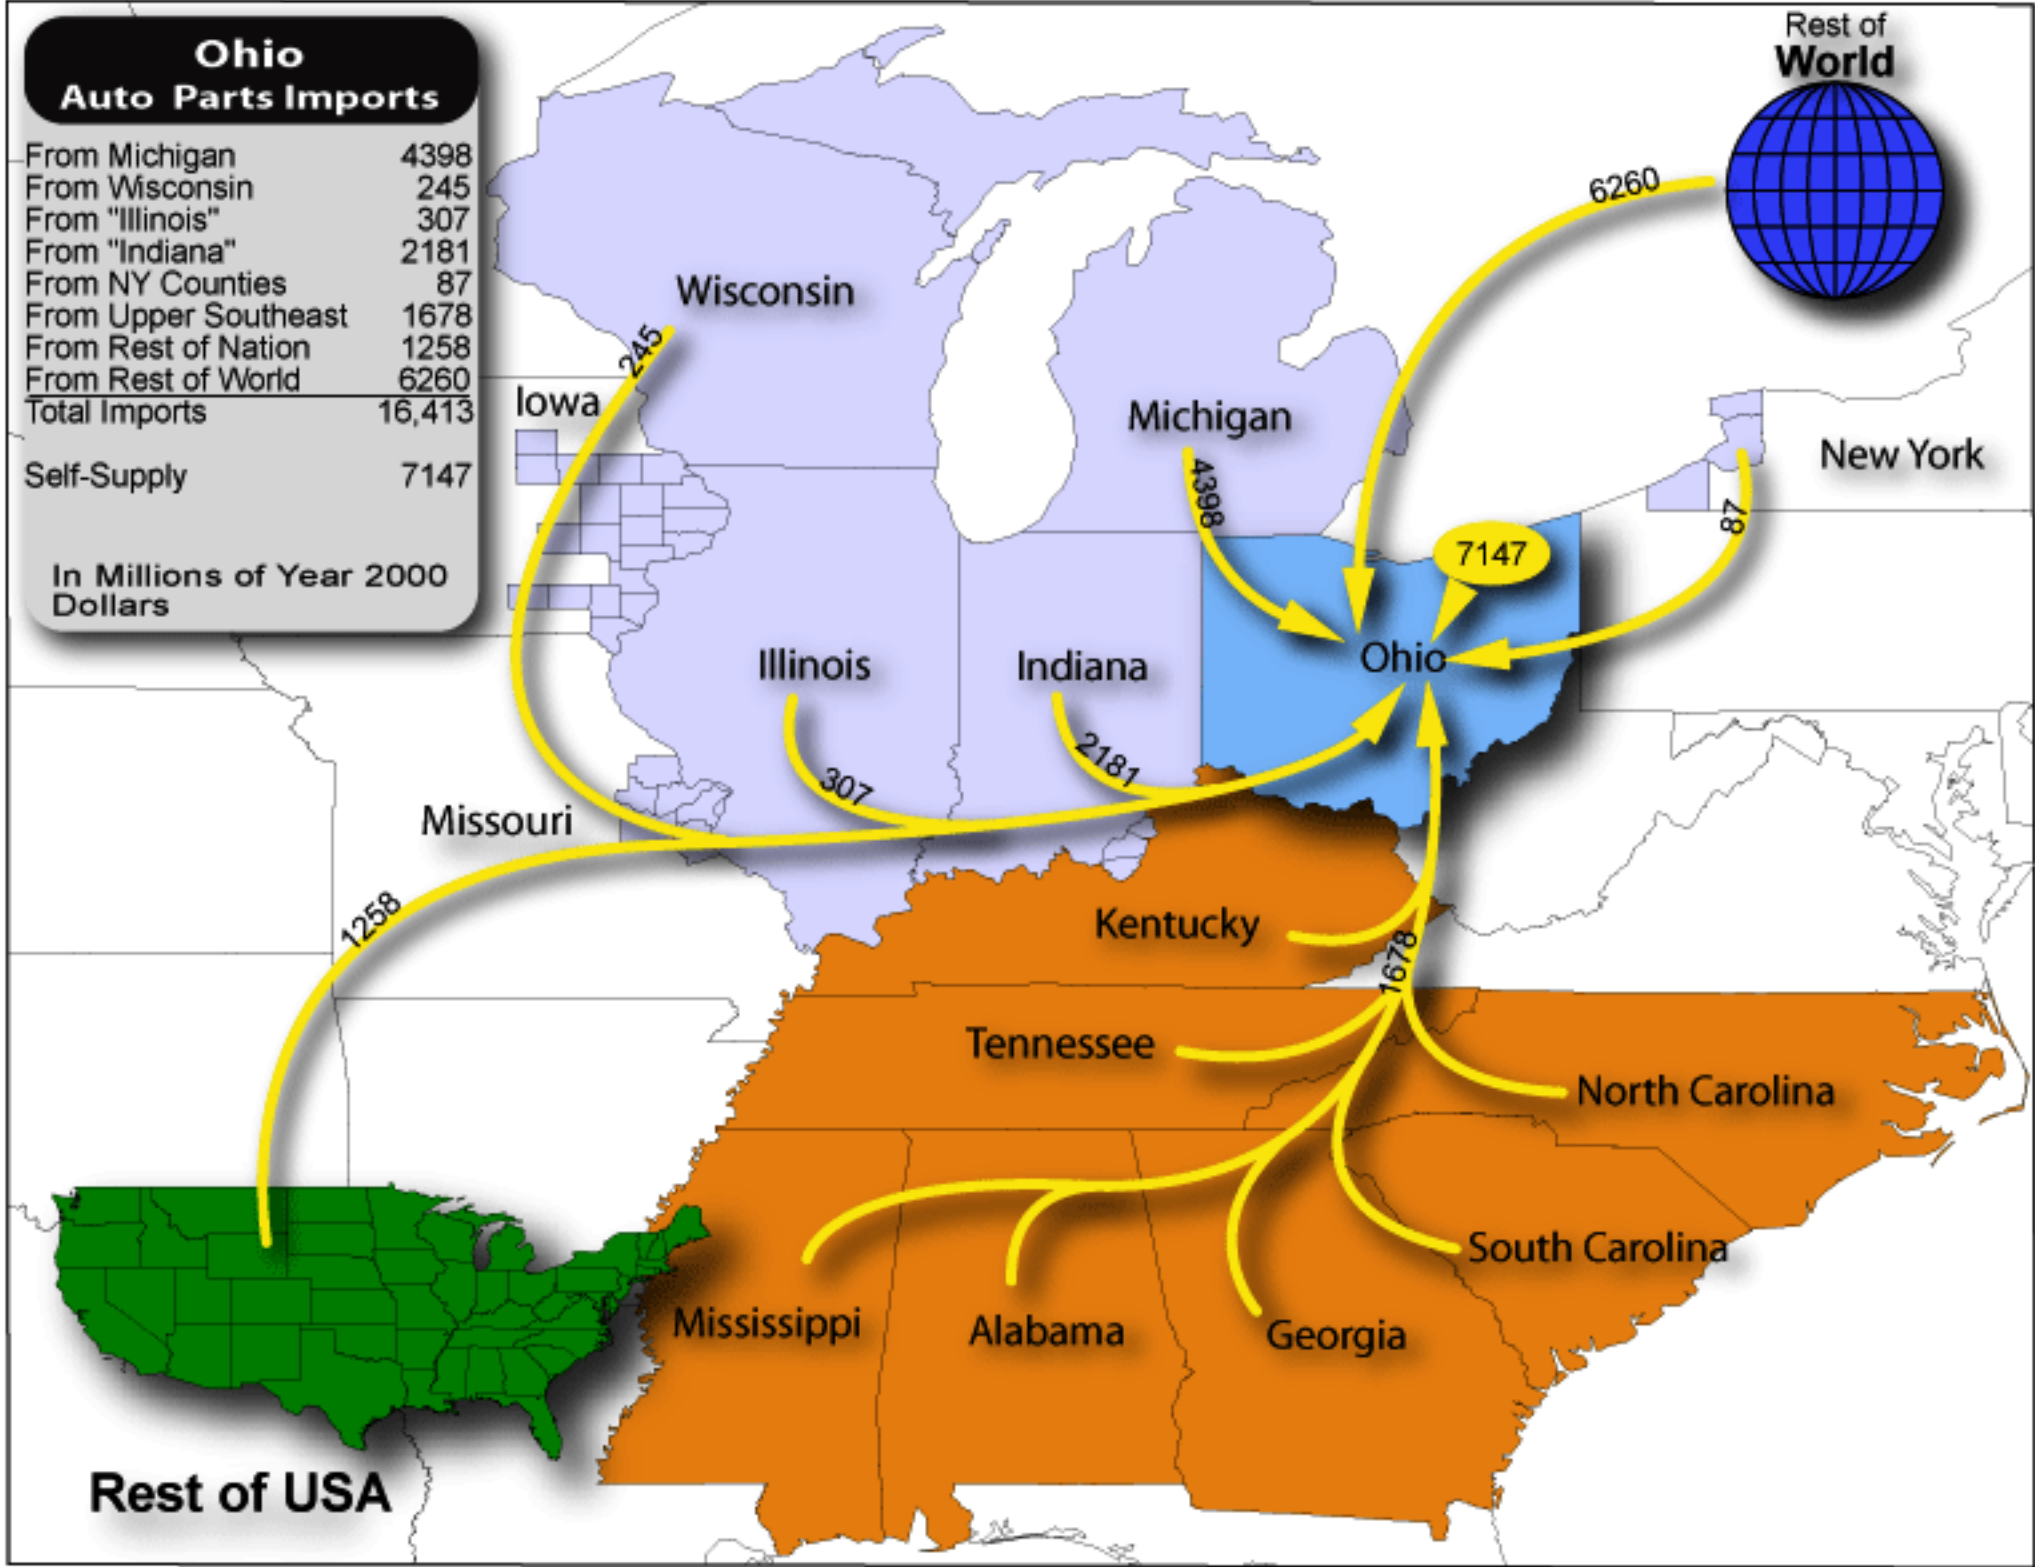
Ohio
Auto Parts Imports

| | |
|---|---|
| From Michigan | 4398 |
| From Wisconsin | 245 |
| From "Illinois" | 307 |
| From "Indiana" | 2181 |
| From NY Counties | 87 |
| From Upper Southeast | 1678 |
| From Rest of Nation | 1258 |
| From Rest of World | 6260 |
| Total Imports | 16,413 |
| Self-Supply | 7147 |

In Millions of Year 2000 Dollars

Rest of World

6260

Wisconsin

245

Iowa

Michigan

4398

New York

87

7147

Ohio

Illinois

Indiana

2181

307

Missouri

1258

Kentucky

1678

Tennessee

North Carolina

South Carolina

Mississippi

Alabama

Georgia

Rest of USA